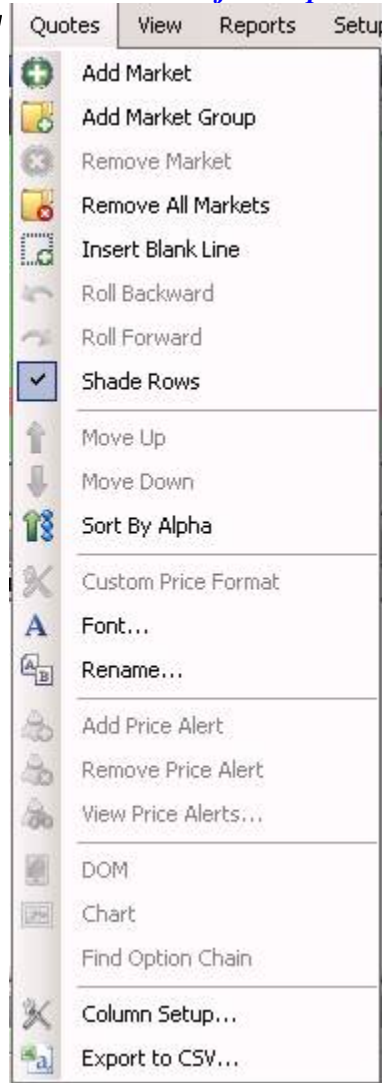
Quotes View Reports Setu

Add Market
Add Market Group
Remove Market
Remove All Markets
Insert Blank Line
Roll Backward
Roll Forward
Shade Rows
Move Up
Move Down
Sort By Alpha
Custom Price Format
Font...
Rename...
Add Price Alert
Remove Price Alert
View Price Alerts...
DOM
Chart
Find Option Chain
Column Setup...
Export to CSV...